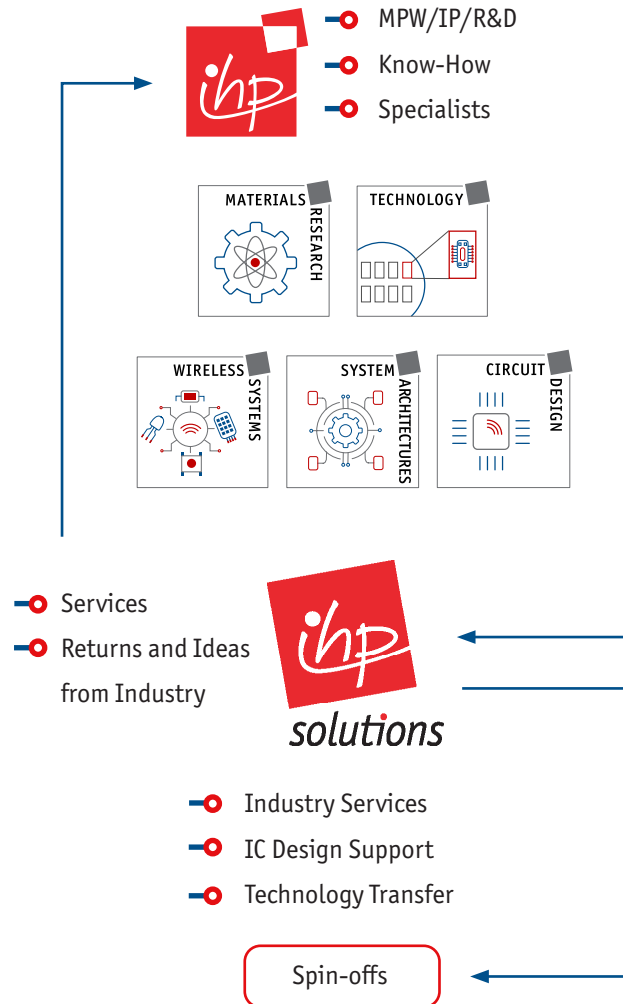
ihp

MPW/IP/R&D
Know-How
Specialists

MATERIALS RESEARCH

TECHNOLOGY

WIRELESS SYSTEMS

SYSTEM ARCHITECTURES

CIRCUIT DESIGN

Services
Returns and Ideas from Industry

ihp solutions

Industry Services
IC Design Support
Technology Transfer

Spin-offs